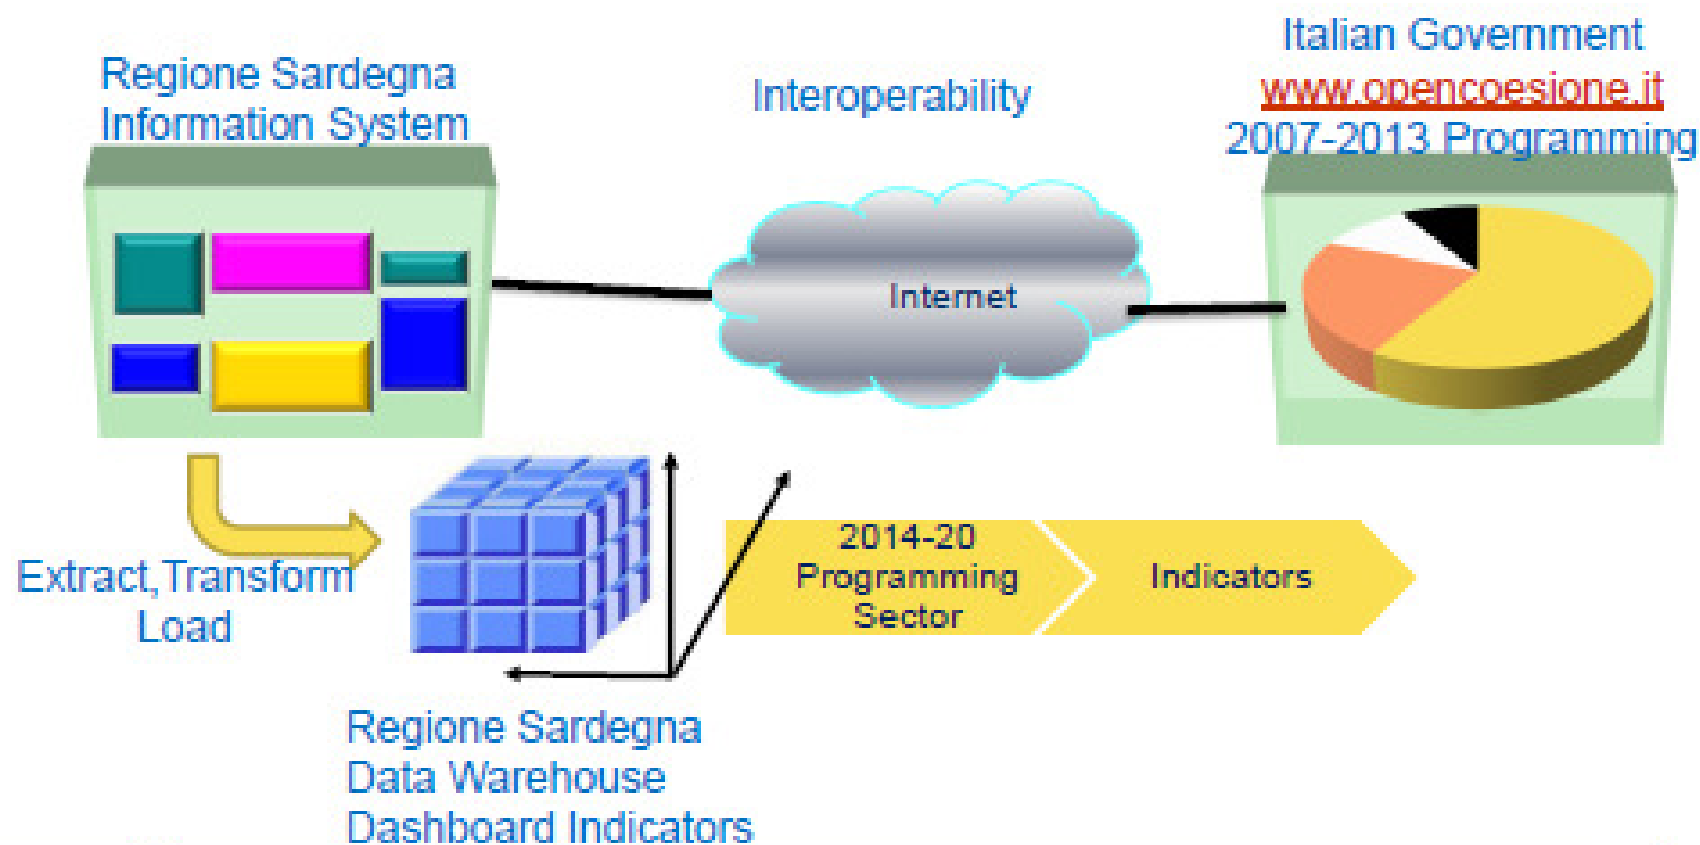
Regione Sardegna
Information System

Interoperability

Italian Government
www.opencoesione.it
2007-2013 Programming

Internet

Extract,Transform
Load

2014-20
Programming
Sector

Indicators

Regione Sardegna
Data Warehouse
Dashboard Indicators